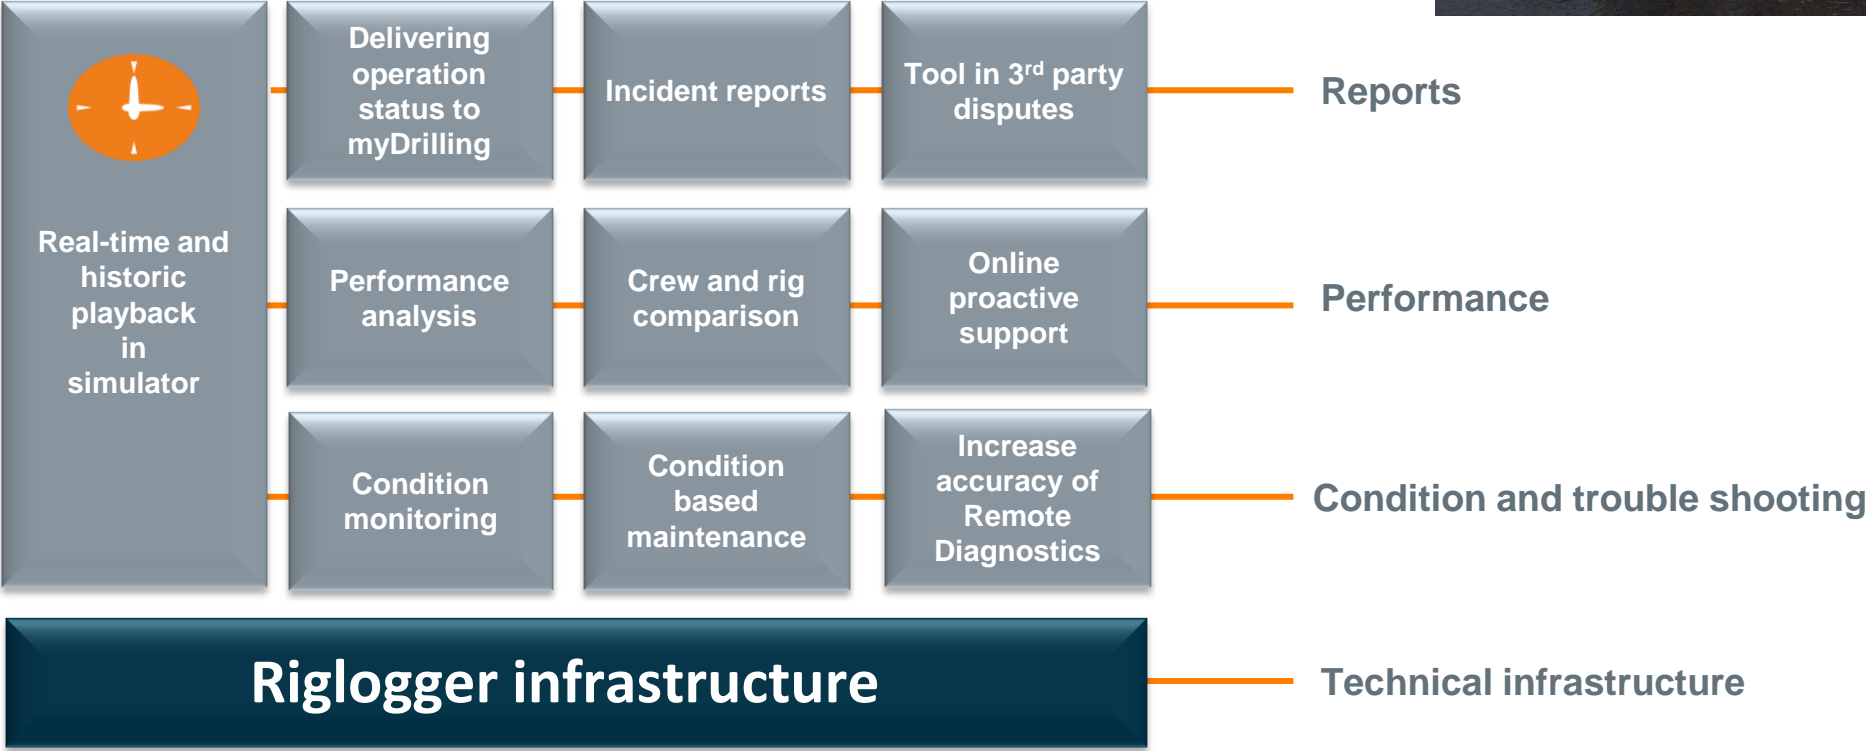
Real-time and historic playback in simulator

Delivering operation status to myDrilling

Incident reports

Tool in 3$^{rd}$ party disputes

Reports

Performance analysis

Crew and rig comparison

Online proactive support

Performance

Condition monitoring

Condition based maintenance

Increase accuracy of Remote Diagnostics

Condition and trouble shooting

Riglogger infrastructure

Technical infrastructure